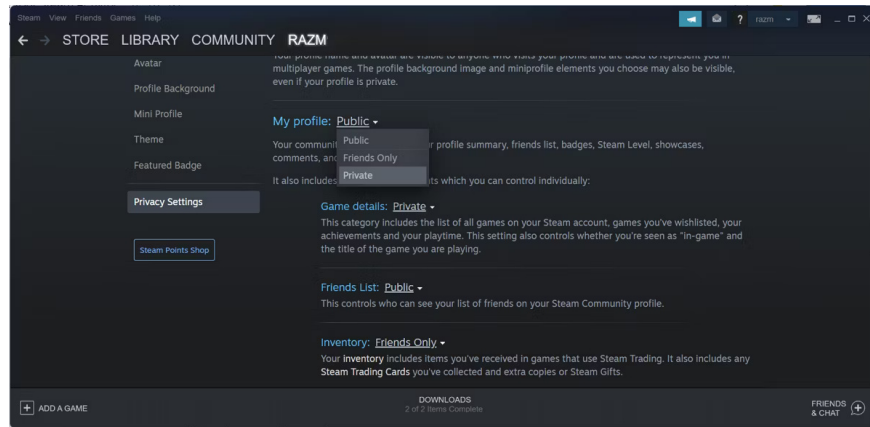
Steam View Friends Games Help

razm

← → STORE LIBRARY COMMUNITY RAZM

Avatar

Profile Background

Mini Profile

Theme

Featured Badge

Privacy Settings

Steam Points Shop

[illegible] multiplayer games. The profile background image and miniprofile elements you choose may also be visible, even if your profile is private.

My profile: Public ▾

Public

Friends Only

Private

Your communi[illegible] r profile summary, friends list, badges, Steam Level, showcases, comments, and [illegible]

It also includes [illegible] ts which you can control individually:

Game details: Private ▾

This category includes the list of all games on your Steam account, games you've wishlisted, your achievements and your playtime. This setting also controls whether you're seen as "in-game" and the title of the game you are playing.

Friends List: Public ▾

This controls who can see your list of friends on your Steam Community profile.

Inventory: Friends Only ▾

Your inventory includes items you've received in games that use Steam Trading. It also includes any Steam Trading Cards you've collected and extra copies or Steam Gifts.

ADD A GAME

DOWNLOADS
2 of 2 Items Complete

FRIENDS & CHAT